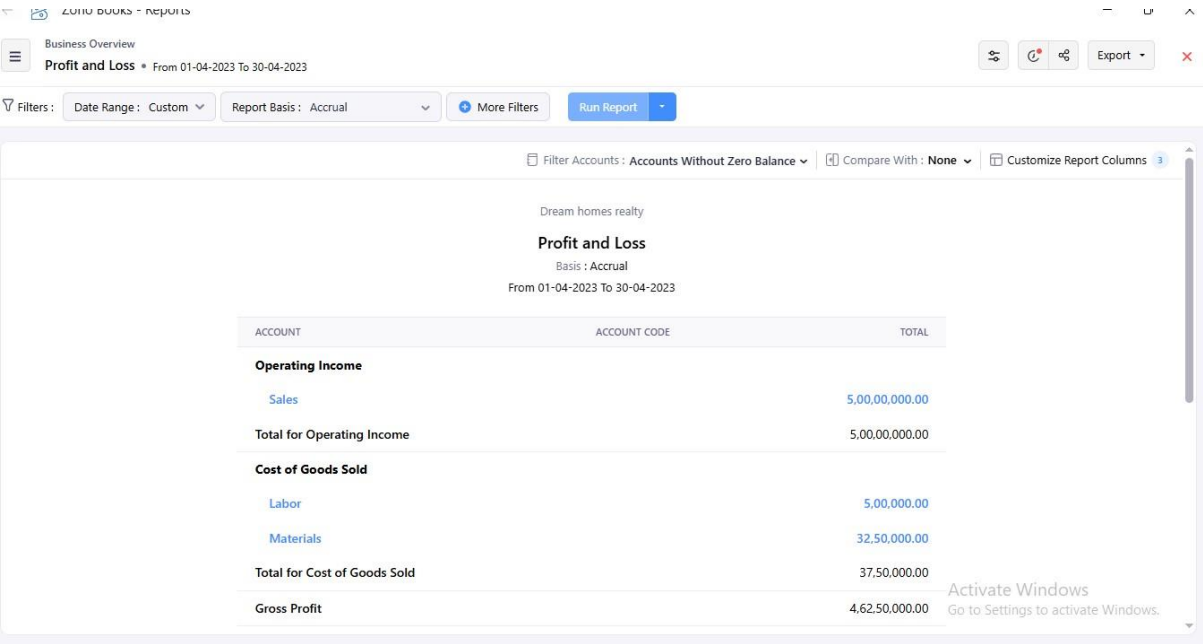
Zoho Books - Reports

Business Overview
Profit and Loss • From 01-04-2023 To 30-04-2023

Export

Filters : Date Range : Custom Report Basis : Accrual More Filters Run Report

Filter Accounts : Accounts Without Zero Balance | Compare With : None | Customize Report Columns 3

Dream homes realty

Profit and Loss

Basis : Accrual

From 01-04-2023 To 30-04-2023

| ACCOUNT | ACCOUNT CODE | TOTAL |
|---|---|---|
| Operating Income | | |
| Sales | | 5,00,00,000.00 |
| Total for Operating Income | | 5,00,00,000.00 |
| Cost of Goods Sold | | |
| Labor | | 5,00,000.00 |
| Materials | | 32,50,000.00 |
| Total for Cost of Goods Sold | | 37,50,000.00 |
| Gross Profit | | 4,62,50,000.00 |

Activate Windows
Go to Settings to activate Windows.